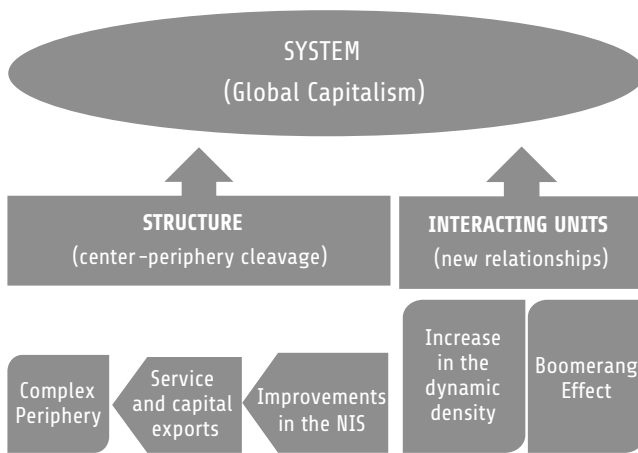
SYSTEM
(Global Capitalism)

STRUCTURE
(center-periphery cleavage)

INTERACTING UNITS
(new relationships)

Complex Periphery

Service and capital exports

Improvements in the NIS

Increase in the dynamic density

Boomerang Effect